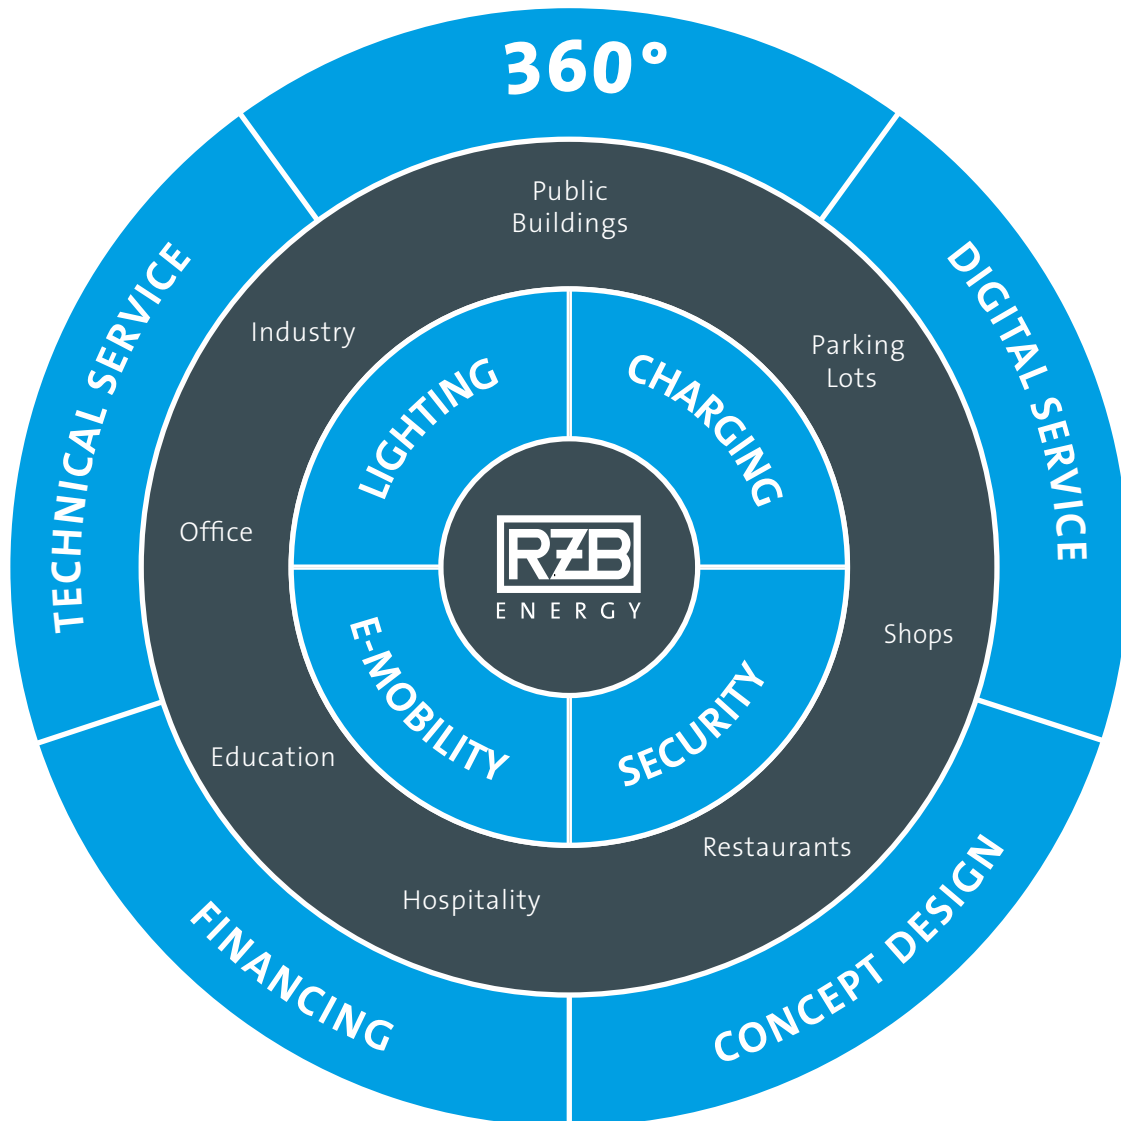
360°

DIGITAL SERVICE

CONCEPT DESIGN

FINANCING

TECHNICAL SERVICE

Public Buildings

Parking Lots

Shops

Restaurants

Hospitality

Education

Office

Industry

LIGHTING

CHARGING

SECURITY

E-MOBILITY

RZB
ENERGY